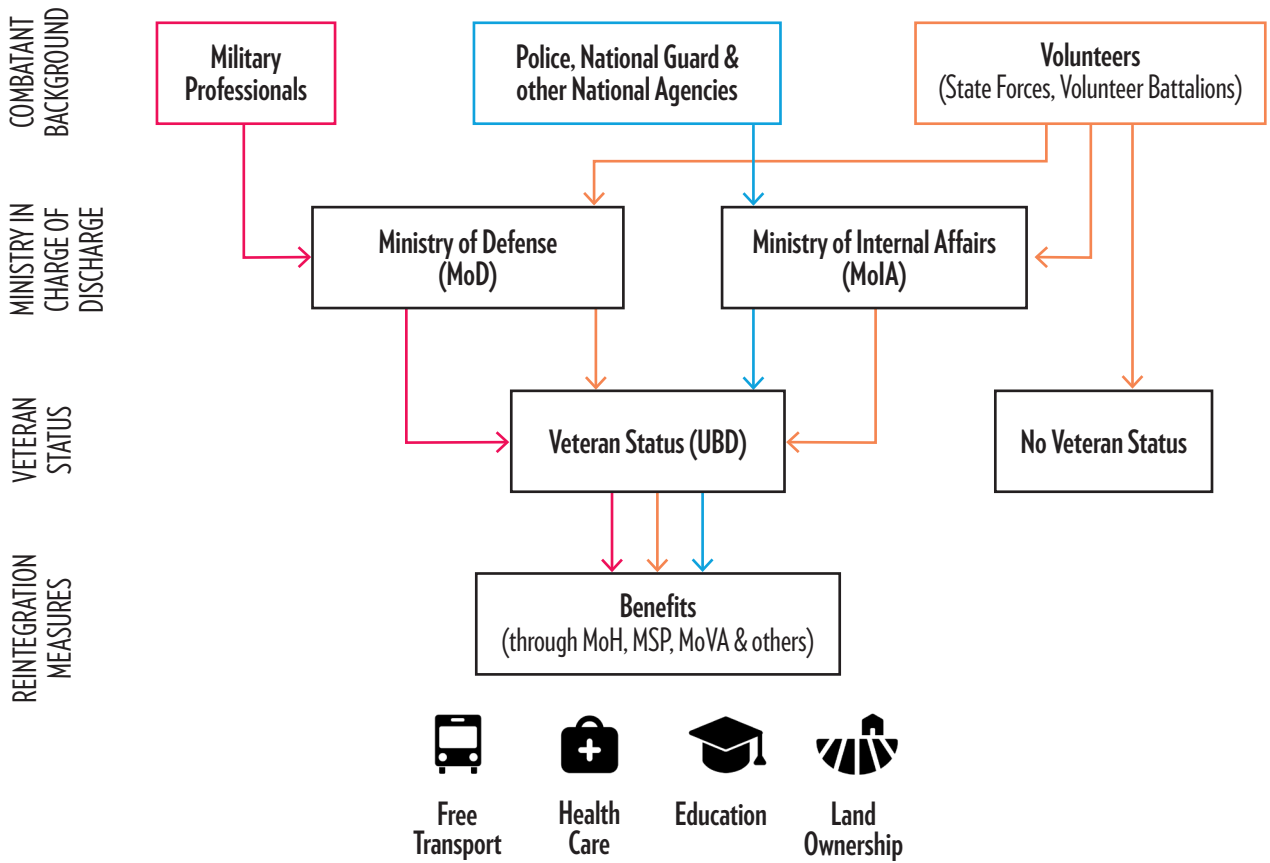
COMBATANT BACKGROUND

Military Professionals

Police, National Guard & other National Agencies

Volunteers
(State Forces, Volunteer Battalions)

MINISTRY IN CHARGE OF DISCHARGE

Ministry of Defense (MoD)

Ministry of Internal Affairs (MoIA)

VETERAN STATUS

Veteran Status (UBD)

No Veteran Status

REINTEGRATION MEASURES

Benefits
(through MoH, MSP, MoVA & others)

Free Transport

Health Care

Education

Land Ownership